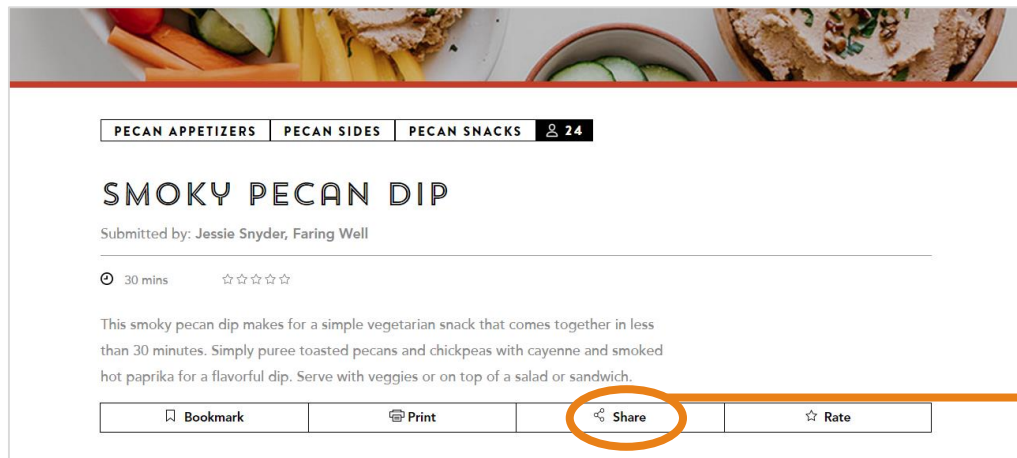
PECAN APPETIZERS | PECAN SIDES | PECAN SNACKS | 24

SMOKY PECAN DIP

Submitted by: Jessie Snyder, Faring Well

30 mins

This smoky pecan dip makes for a simple vegetarian snack that comes together in less than 30 minutes. Simply puree toasted pecans and chickpeas with cayenne and smoked hot paprika for a flavorful dip. Serve with veggies or on top of a salad or sandwich.

| Bookmark | Print | Share | Rate |
|---|---|---|---|